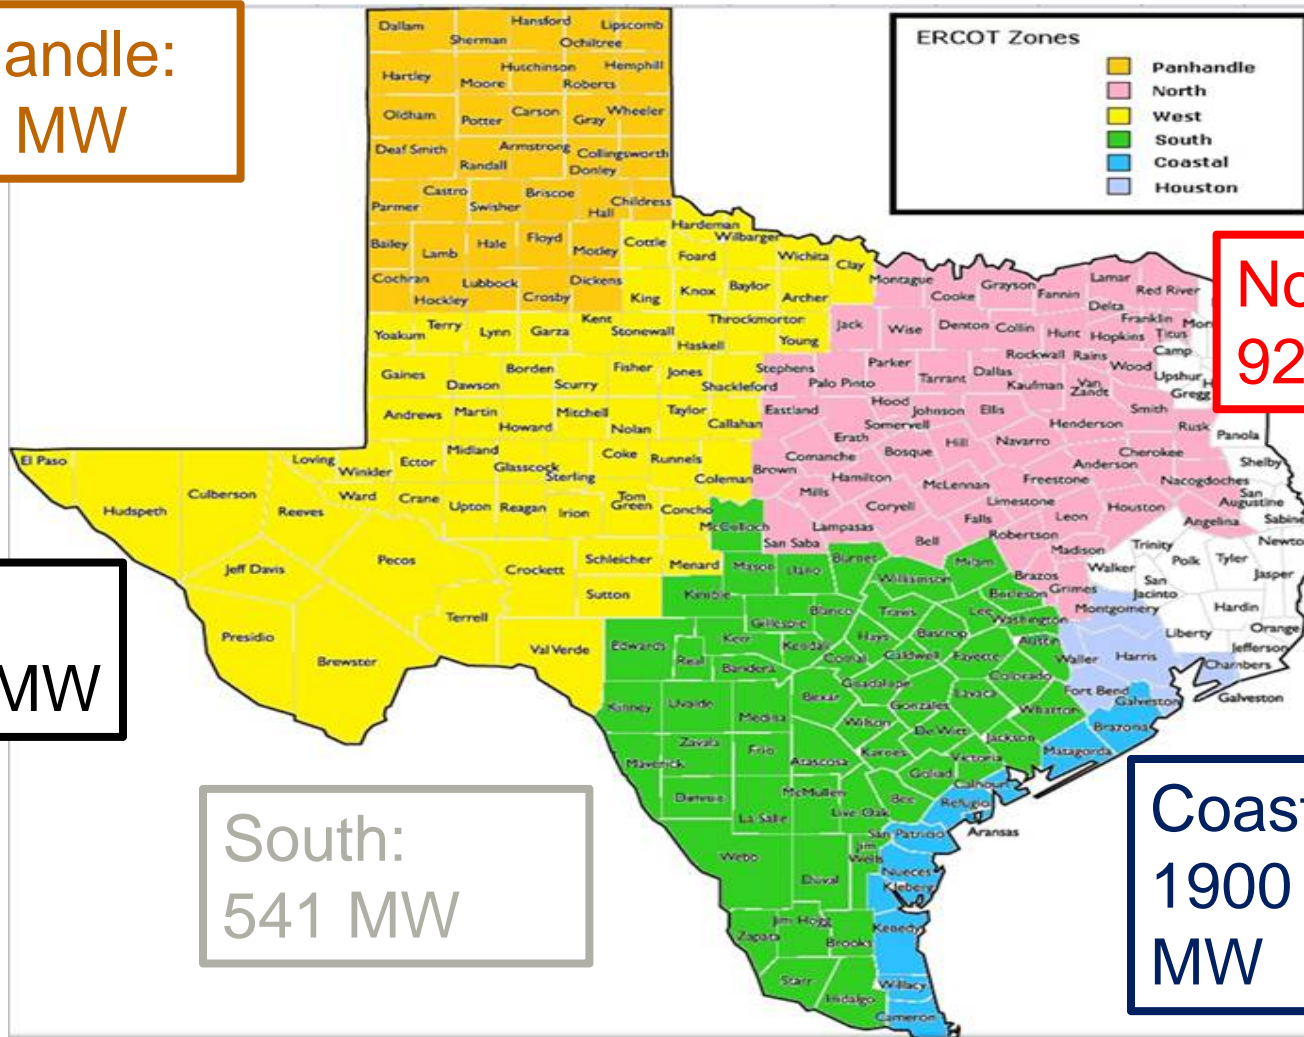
andle:
MW

ERCOT Zones
Panhandle
North
West
South
Coastal
Houston

No
92

MW

South:
541 MW

Coast
1900
MW

Dallam Hansford Lipscomb Sherman Ochiltree Hutchinson Hemphill Hartley Moore Roberts Oldham Potter Carson Gray Wheeler Deaf Smith Armstrong Collingsworth Randall Donley Castro Briscoe Parmer Swisher Childress Hall Hardeman Wilbarger Bailey Lamb Hale Floyd Motley Cottle Foard Wichita Clay Cochran Lubbock Dickens King Knox Baylor Archer Hockley Crosby Yoakum Terry Lynn Garza Kent Stonewall Throckmorton Young Haskell Jack Wise Montague Cooke Grayson Fannin Lamar Red River Delta Franklin Denton Collin Hunt Hopkins Titus Camp Rockwall Rains Wood Upshur Gregg Parker Tarrant Dallas Kaufman Van Zandt Smith Gaines Dawson Borden Scurry Fisher Jones Shackleford Stephens Palo Pinto Hood Johnson Ellis Henderson Rusk Panola Andrews Martin Howard Mitchell Nolan Taylor Callahan Eastland Erath Somervell Hill Navarro Cherokee Anderson Shelby El Paso Loving Winkler Ector Midland Glasscock Sterling Coke Runnels Coleman Brown Comanche Bosque Freestone Nacogdoches San Augustine Sabine Hudspeth Culberson Reeves Ward Crane Upton Reagan Irion Tom Green Concho Mills Hamilton Coryell McLennan Limestone Leon Houston Angelina Newton McCulloch San Saba Lampasas Falls Robertson Trinity Polk Tyler Jasper Jeff Davis Pecos Crockett Schleicher Menard Mason Llano Burnet Bell Milam Madison Walker San Jacinto Sutton Kimble Williamson Brazos Burleson Grimes Montgomery Hardin Terrell Gillespie Blanco Travis Lee Washington Liberty Orange Jefferson Presidio Brewster Val Verde Edwards Kerr Kendall Hays Bastrop Austin Waller Harris Chambers Real Bandera Comal Caldwell Fayette Colorado Fort Bend Galveston Guadalupe Bexar Gonzales Lavaca Wharton Brazoria Kinney Uvalde Medina Wilson De Witt Jackson Matagorda Zavala Frio Atascosa Karnes Victoria Maverick Goliad Calhoun McMullen Live Oak Bee Refugio Aransas Dimmit La Salle San Patricio Jim Wells Nueces Webb Duval Kleberg Jim Hogg Kenedy Zapata Brooks Starr Hidalgo Willacy Cameron